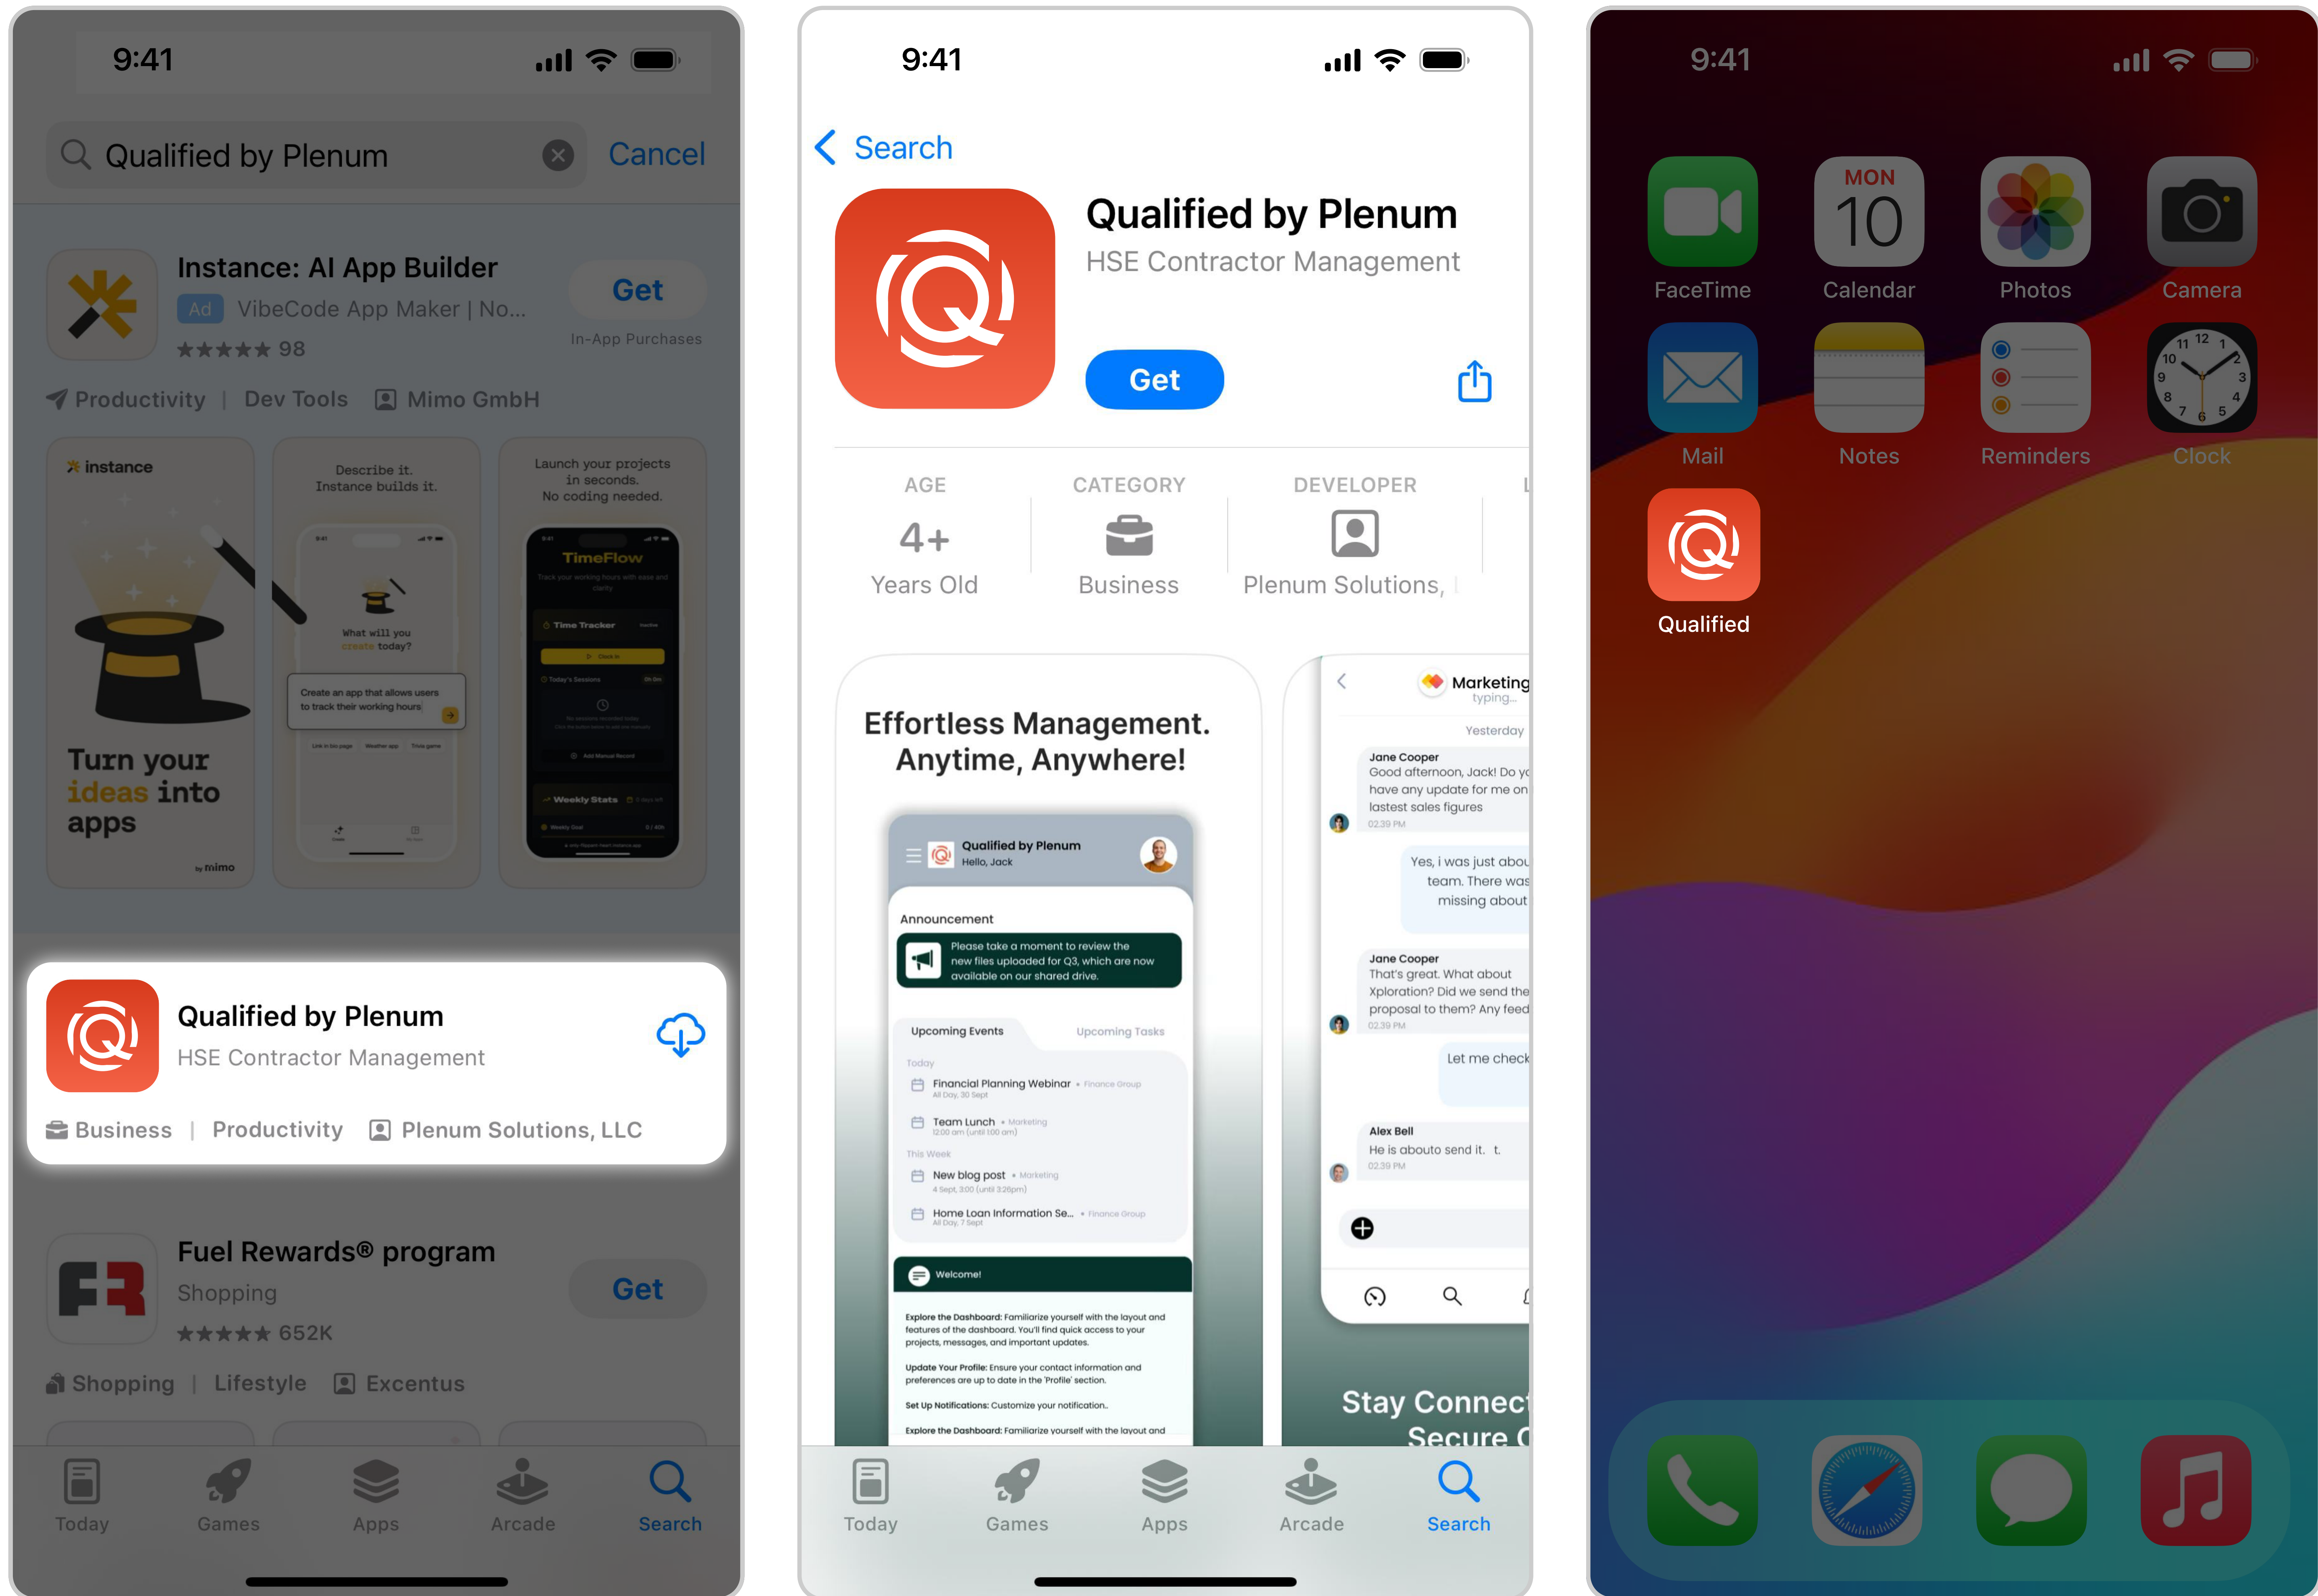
9:41

Qualified by Plenum
Cancel

Instance: AI App Builder
Ad VibeCode App Maker | No...
★★★★★ 98
Get
In-App Purchases
Productivity | Dev Tools | Mimo GmbH

instance
Turn your ideas into apps
by mimo

Describe it. Instance builds it.
What will you create today?
Create an app that allows users to track their working hours

Launch your projects in seconds. No coding needed.
TimeFlow
Time Tracker
Weekly Stats

Qualified by Plenum
HSE Contractor Management
Business | Productivity | Plenum Solutions, LLC

Fuel Rewards® program
Shopping
★★★★★ 652K
Get
Shopping | Lifestyle | Excentus

Today Games Apps Arcade Search

9:41

Search

Qualified by Plenum
HSE Contractor Management
Get

AGE
4+
Years Old
CATEGORY
Business
DEVELOPER
Plenum Solutions,

Effortless Management. Anytime, Anywhere!

Qualified by Plenum
Hello, Jack
Announcement
Please take a moment to review the new files uploaded for Q3, which are now available on our shared drive.
Upcoming Events
Upcoming Tasks
Today
Financial Planning Webinar • Finance Group
All Day, 30 Sept
Team Lunch • Marketing
12:00 am (until 1:00 am)
This Week
New blog post • Marketing
4 Sept, 3:00 (until 3:26pm)
Home Loan Information Se... • Finance Group
All Day, 7 Sept
Welcome!
Explore the Dashboard: Familiarize yourself with the layout and features of the dashboard. You'll find quick access to your projects, messages, and important updates.
Update Your Profile: Ensure your contact information and preferences are up to date in the 'Profile' section.
Set Up Notifications: Customize your notification.
Explore the Dashboard: Familiarize yourself with the layout and

Marketing
typing...
Yesterday
Jane Cooper
Good afternoon, Jack! Do yo have any update for me on lastest sales figures
02:39 PM
Yes, i was just abou team. There was missing about
Jane Cooper
That's great. What about Xploration? Did we send the proposal to them? Any feed
02:39 PM
Let me check
Alex Bell
He is abouto send it. t.
02:39 PM

Stay Connect Secure C

Today Games Apps Arcade Search

9:41

FaceTime
MON
10
Calendar
Photos
Camera
Mail
Notes
Reminders
Clock
Qualified